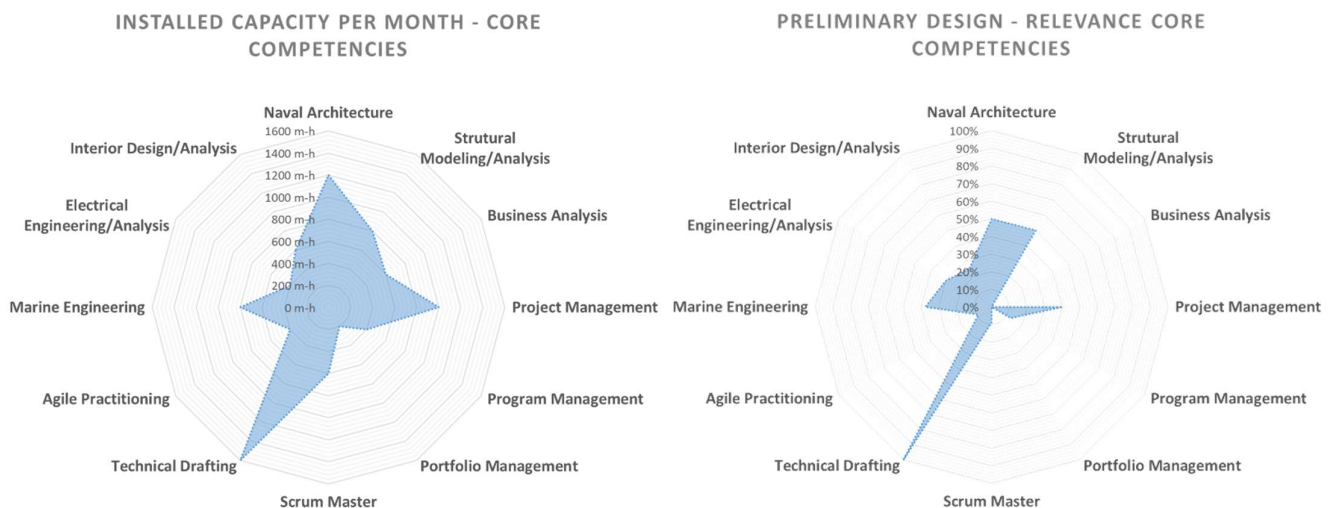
INSTALLED CAPACITY PER MONTH - CORE COMPETENCIES

Naval Architecture
1600 m-h
1400 m-h
1200 m-h
1000 m-h
800 m-h
600 m-h
400 m-h
200 m-h
0 m-h
Strutural Modeling/Analysis
Business Analysis
Project Management
Program Management
Portfolio Management
Scrum Master
Technical Drafting
Agile Practitioning
Marine Engineering
Electrical Engineering/Analysis
Interior Design/Analysis

PRELIMINARY DESIGN - RELEVANCE CORE COMPETENCIES

Naval Architecture
100%
90%
80%
70%
60%
50%
40%
30%
20%
10%
0%
Strutural Modeling/Analysis
Business Analysis
Project Management
Program Management
Portfolio Management
Scrum Master
Technical Drafting
Agile Practitioning
Marine Engineering
Electrical Engineering/Analysis
Interior Design/Analysis